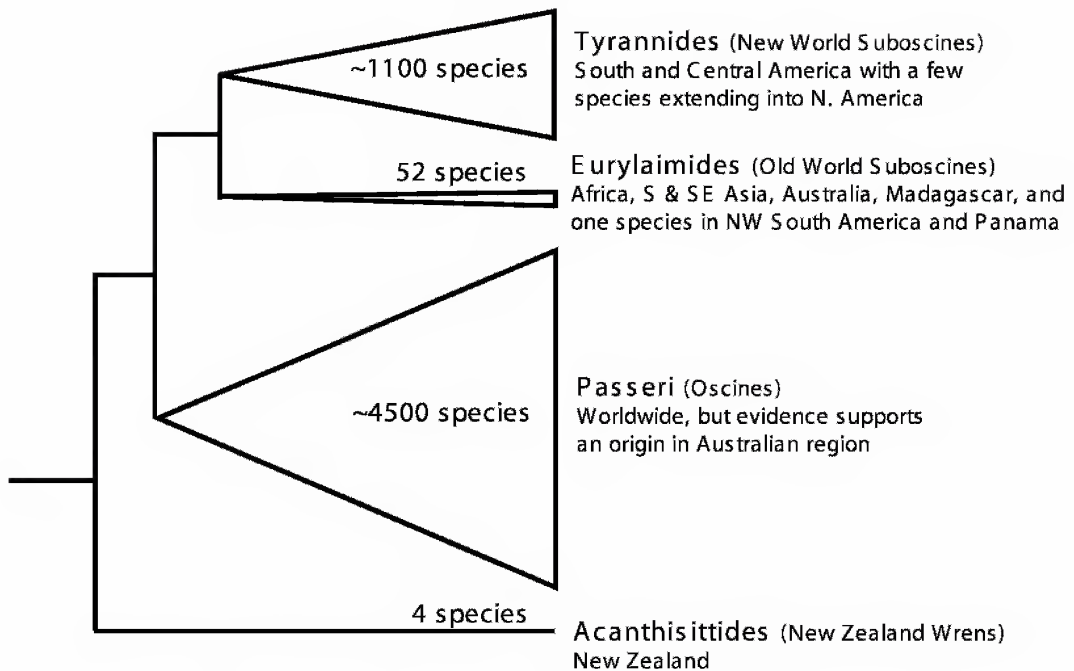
~1100 species

Tyrannides (New World Suboscines)
South and Central America with a few species extending into N. America

52 species

Eurylaimides (Old World Suboscines)
Africa, S & SE Asia, Australia, Madagascar, and one species in NW South America and Panama

~4500 species

Passeri (Oscines)
Worldwide, but evidence supports an origin in Australian region

4 species

Acanthisittides (New Zealand Wrens)
New Zealand